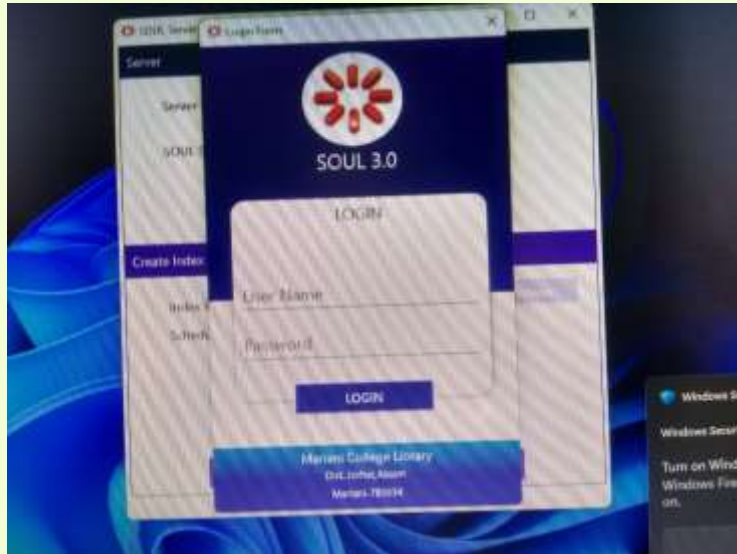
SOUL Server
Login Form
Server
Server
SOUL
SOUL 3.0
LOGIN
Create Index
Index
Schedu
User Name
Password
LOGIN
Mariani College Library
Dist.Jorhat,Assam
Mariani-785634
Windows S
Windows Securi
Turn on Wind
Windows Fire
on.